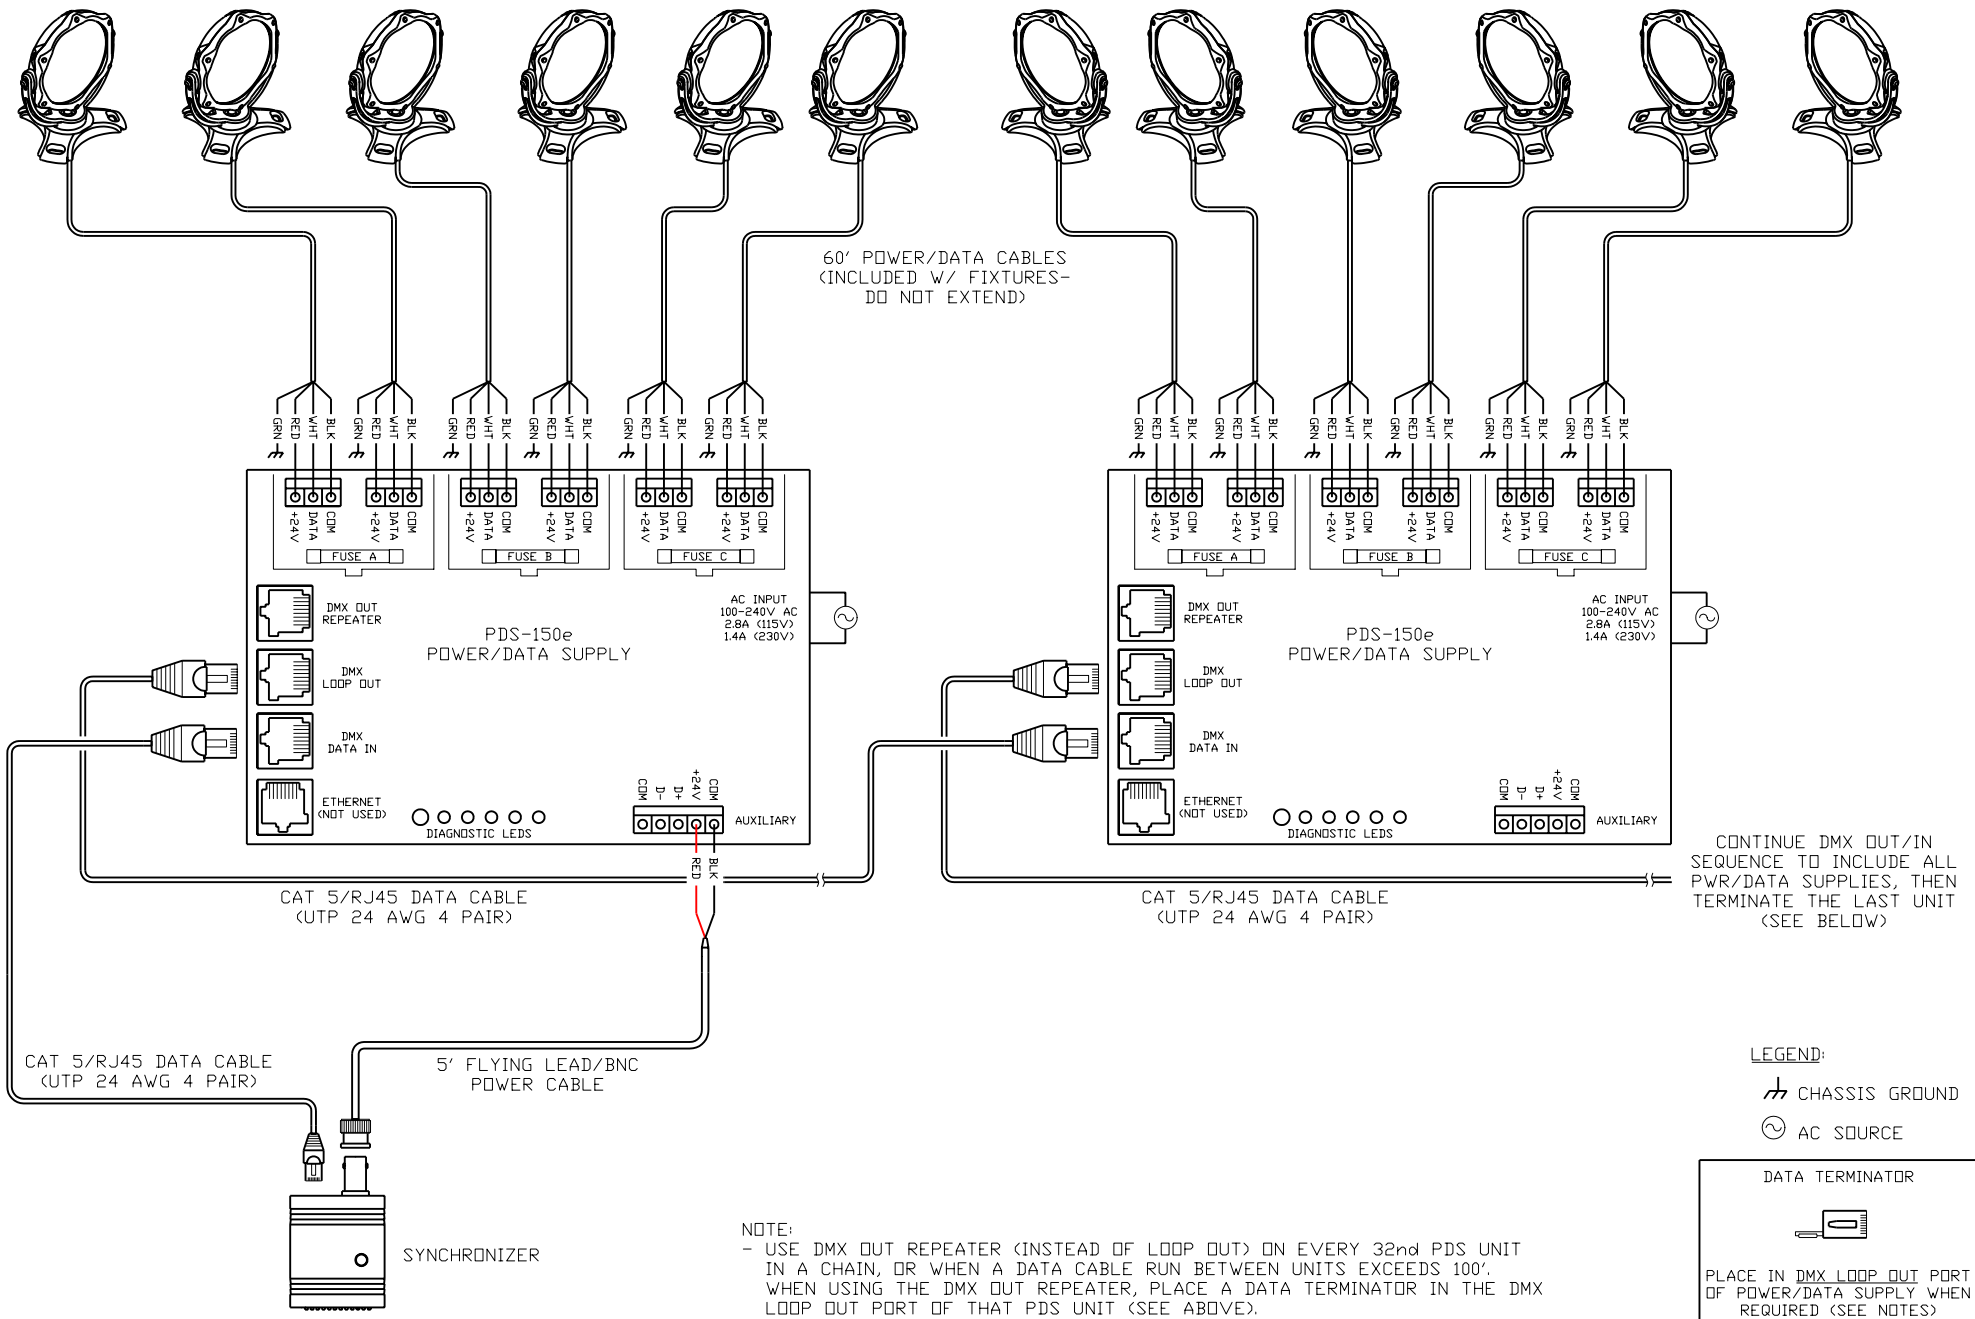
60′ POWER/DATA CABLES (INCLUDED W/ FIXTURES- DO NOT EXTEND)

GRN RED WHT BLK GRN RED WHT BLK GRN RED WHT BLK GRN RED WHT BLK GRN RED WHT BLK GRN RED WHT BLK

+24V DATA COM +24V DATA COM +24V DATA COM +24V DATA COM +24V DATA COM +24V DATA COM

FUSE A FUSE B FUSE C

DMX OUT REPEATER

DMX LOOP OUT

DMX DATA IN

ETHERNET (NOT USED)

PDS-150e POWER/DATA SUPPLY

AC INPUT 100-240V AC 2.8A (115V) 1.4A (230V)

DIAGNOSTIC LEDS

COM D- D+ +24V COM

AUXILIARY

RED BLK

GRN RED WHT BLK GRN RED WHT BLK GRN RED WHT BLK GRN RED WHT BLK GRN RED WHT BLK GRN RED WHT BLK

+24V DATA COM +24V DATA COM +24V DATA COM +24V DATA COM +24V DATA COM +24V DATA COM

FUSE A FUSE B FUSE C

DMX OUT REPEATER

DMX LOOP OUT

DMX DATA IN

ETHERNET (NOT USED)

PDS-150e POWER/DATA SUPPLY

AC INPUT 100-240V AC 2.8A (115V) 1.4A (230V)

DIAGNOSTIC LEDS

COM D- D+ +24V COM

AUXILIARY

CAT 5/RJ45 DATA CABLE (UTP 24 AWG 4 PAIR)

CAT 5/RJ45 DATA CABLE (UTP 24 AWG 4 PAIR)

CONTINUE DMX OUT/IN SEQUENCE TO INCLUDE ALL PWR/DATA SUPPLIES, THEN TERMINATE THE LAST UNIT (SEE BELOW)

CAT 5/RJ45 DATA CABLE (UTP 24 AWG 4 PAIR)

5′ FLYING LEAD/BNC POWER CABLE

SYNCHRONIZER

LEGEND:

CHASSIS GROUND

AC SOURCE

DATA TERMINATOR

PLACE IN DMX LOOP OUT PORT OF POWER/DATA SUPPLY WHEN REQUIRED (SEE NOTES)

NOTE:
- USE DMX OUT REPEATER (INSTEAD OF LOOP OUT) ON EVERY 32nd PDS UNIT IN A CHAIN, OR WHEN A DATA CABLE RUN BETWEEN UNITS EXCEEDS 100′. WHEN USING THE DMX OUT REPEATER, PLACE A DATA TERMINATOR IN THE DMX LOOP OUT PORT OF THAT PDS UNIT (SEE ABOVE).